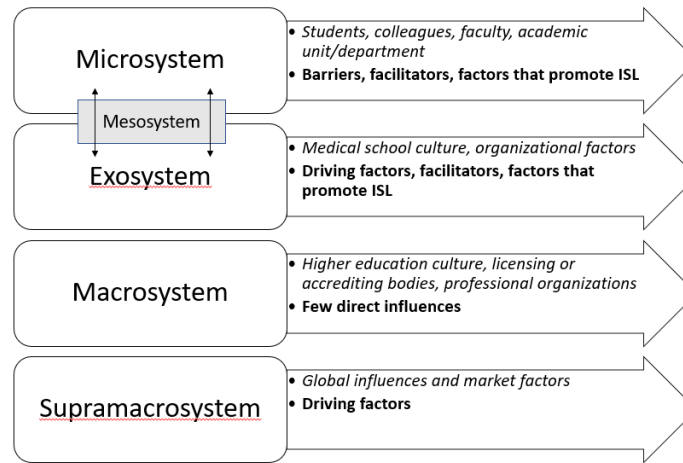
Microsystem

• Students, colleagues, faculty, academic unit/department
• Barriers, facilitators, factors that promote ISL

Mesosystem

Exosystem

• Medical school culture, organizational factors
• Driving factors, facilitators, factors that promote ISL

Macrosystem

• Higher education culture, licensing or accrediting bodies, professional organizations
• Few direct influences

Supramacrosystem

• Global influences and market factors
• Driving factors